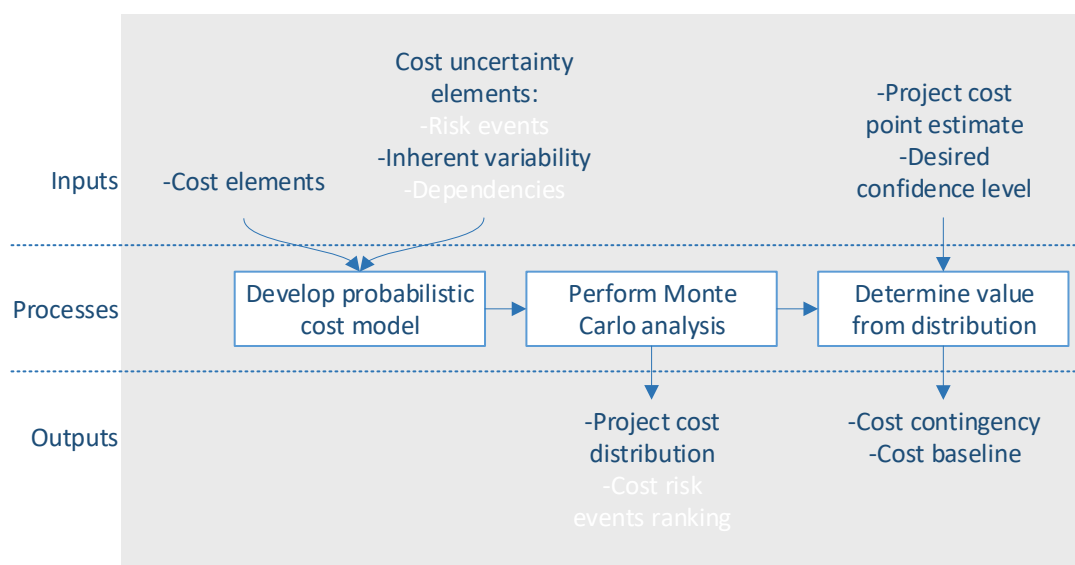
Inputs

-Cost elements

Cost uncertainty elements:
-Risk events
-Inherent variability
-Dependencies

-Project cost point estimate
-Desired confidence level

Processes

Develop probabilistic cost model

Perform Monte Carlo analysis

Determine value from distribution

Outputs

-Project cost distribution
-Cost risk events ranking

-Cost contingency
-Cost baseline